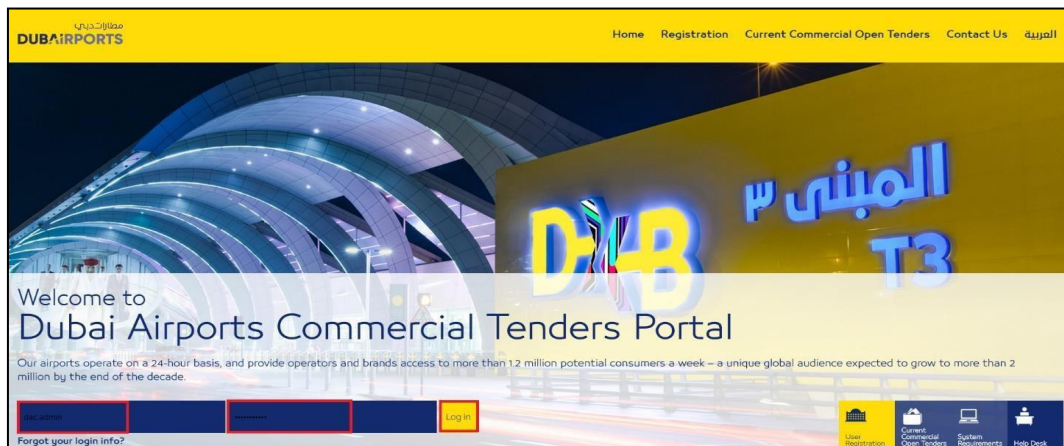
مطارات دبي
DUBAIRPORTS

Home Registration Current Commercial Open Tenders Contact Us العربية

المبنى ٣
DXB
T3

Welcome to
Dubai Airports Commercial Tenders Portal

Our airports operate on a 24-hour basis, and provide operators and brands access to more than 1.2 million potential consumers a week – a unique global audience expected to grow to more than 2 million by the end of the decade.

dac.admin
••••••••••
Log in

Forgot your login info?

User Registration
Current Commercial Open Tenders
System Requirements
Help Desk